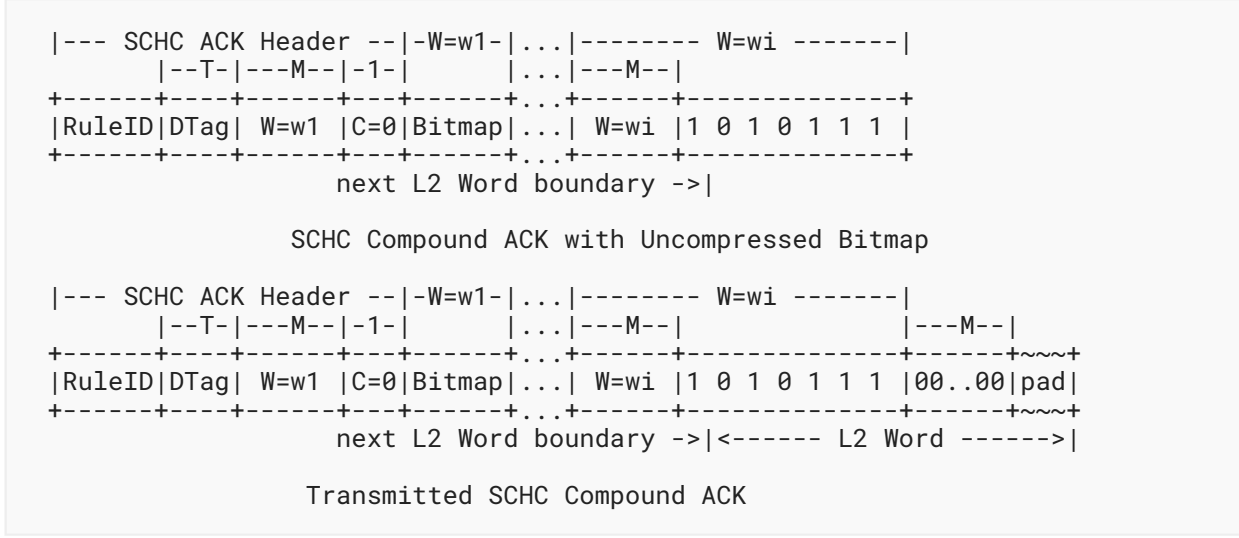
|--- SCHC ACK Header --|-W=w1-|...|-------- W=wi -------|
      |--T-|---M--|-1-|       |...|---M--|
+------+----+------+---+------+...+------+--------------+
|RuleID|DTag| W=w1 |C=0|Bitmap|...| W=wi |1 0 1 0 1 1 1 |
+------+----+------+---+------+...+------+--------------+
                  next L2 Word boundary ->|

             SCHC Compound ACK with Uncompressed Bitmap

|--- SCHC ACK Header --|-W=w1-|...|-------- W=wi -------|
      |--T-|---M--|-1-|       |...|---M--|              |---M--|
+------+----+------+---+------+...+------+--------------+------+~~~+
|RuleID|DTag| W=w1 |C=0|Bitmap|...| W=wi |1 0 1 0 1 1 1 |00..00|pad|
+------+----+------+---+------+...+------+--------------+------+~~~+
                  next L2 Word boundary ->|<------ L2 Word ------>|

             Transmitted SCHC Compound ACK